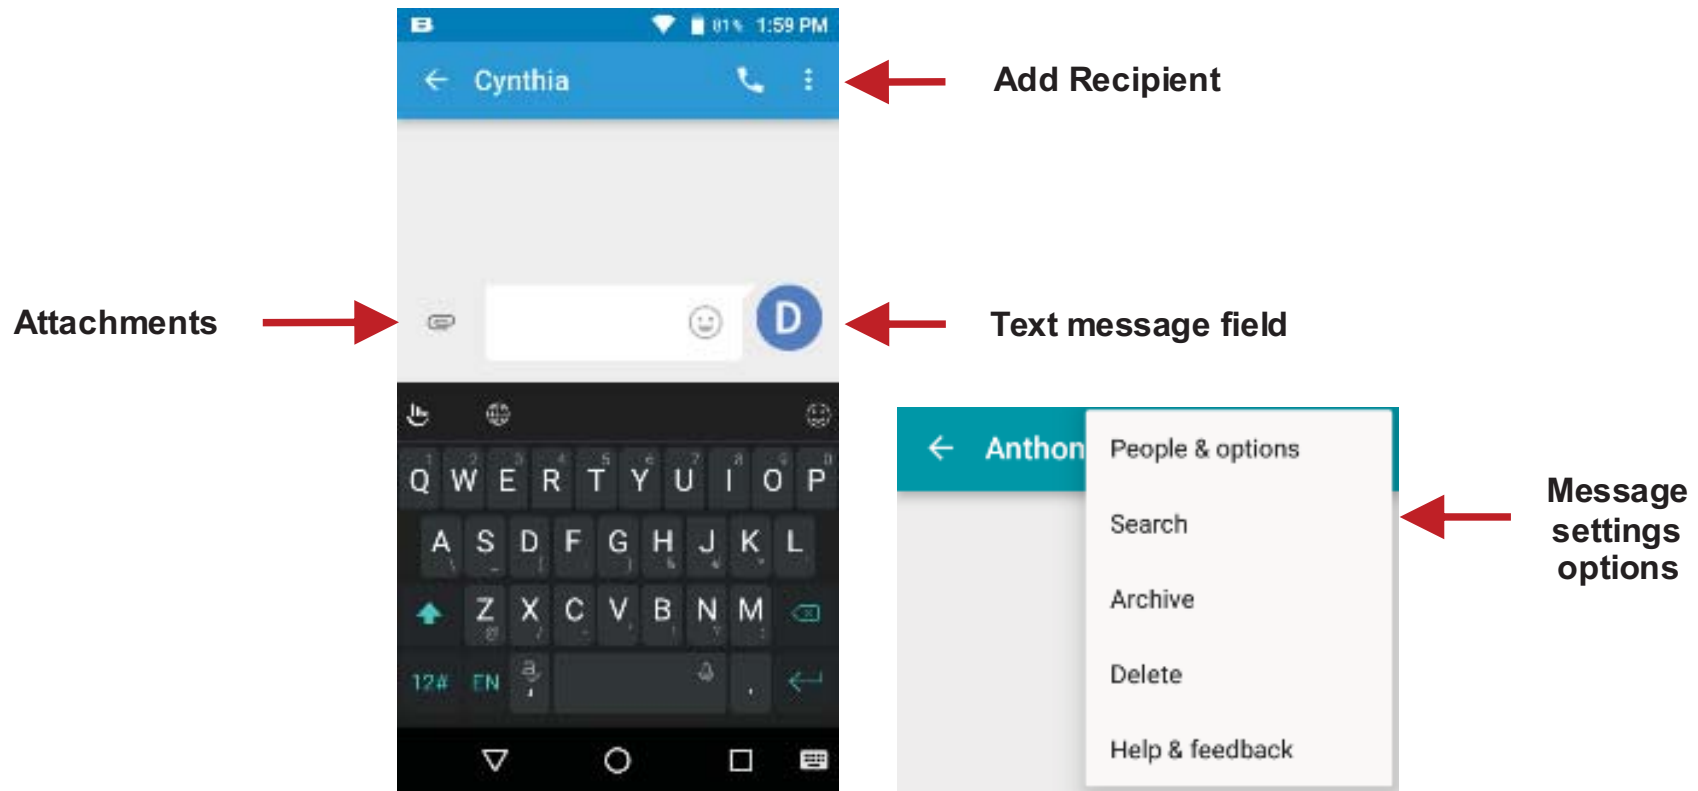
81% 1:59 PM

Cynthia

Add Recipient

Attachments

D

Text message field

Q W E R T Y U I O P
A S D F G H J K L
Z X C V B N M
12# EN

Anthon

People & options

Search

Archive

Delete

Help & feedback

Message settings options